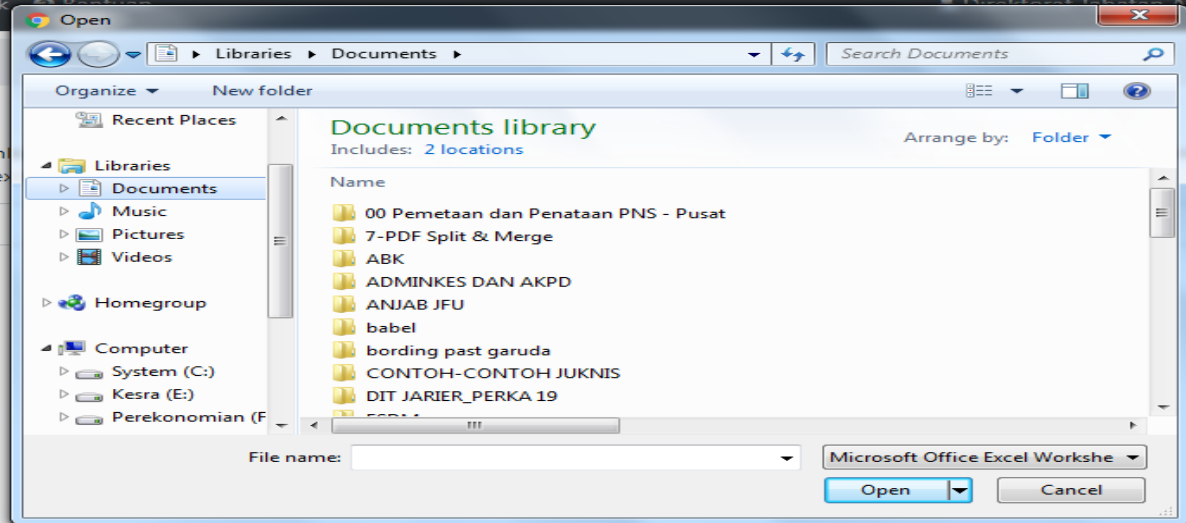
Open

Libraries ▸ Documents ▸

Search Documents

Organize ▾ New folder

Recent Places
Libraries
Documents
Music
Pictures
Videos
Homegroup
Computer
System (C:)
Kesra (E:)
Perekonomian (F

Documents library
Includes: 2 locations

Arrange by: Folder ▾

Name

00 Pemetaan dan Penataan PNS - Pusat
7-PDF Split & Merge
ABK
ADMINKES DAN AKPD
ANJAB JFU
babel
bording past garuda
CONTOH-CONTOH JUKNIS
DIT JARIER_PERKA 19
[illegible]

File name:

Microsoft Office Excel Workshe

Open

Cancel